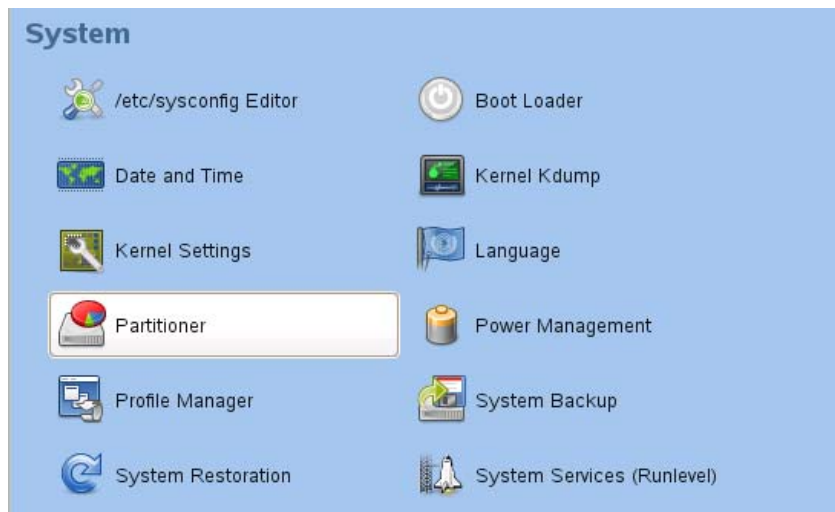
System

/etc/sysconfig Editor

Boot Loader

Date and Time

Kernel Kdump

Kernel Settings

Language

Partitioner

Power Management

Profile Manager

System Backup

System Restoration

System Services (Runlevel)